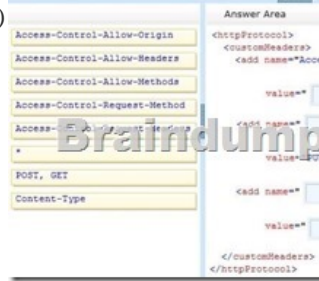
Access-Control-Allow-Origin
Access-Control-Allow-Headers
Access-Control-Allow-Methods
Access-Control-Request-Method
Access-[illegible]
*
POST, GET
Content-Type

Braindump

Answer Area
<httpProtocol>
<customHeaders>
<add name="Acce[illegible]
value="
<add name="
value="PUT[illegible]
<add name="
value="
</customHeaders>
</httpProtocol>